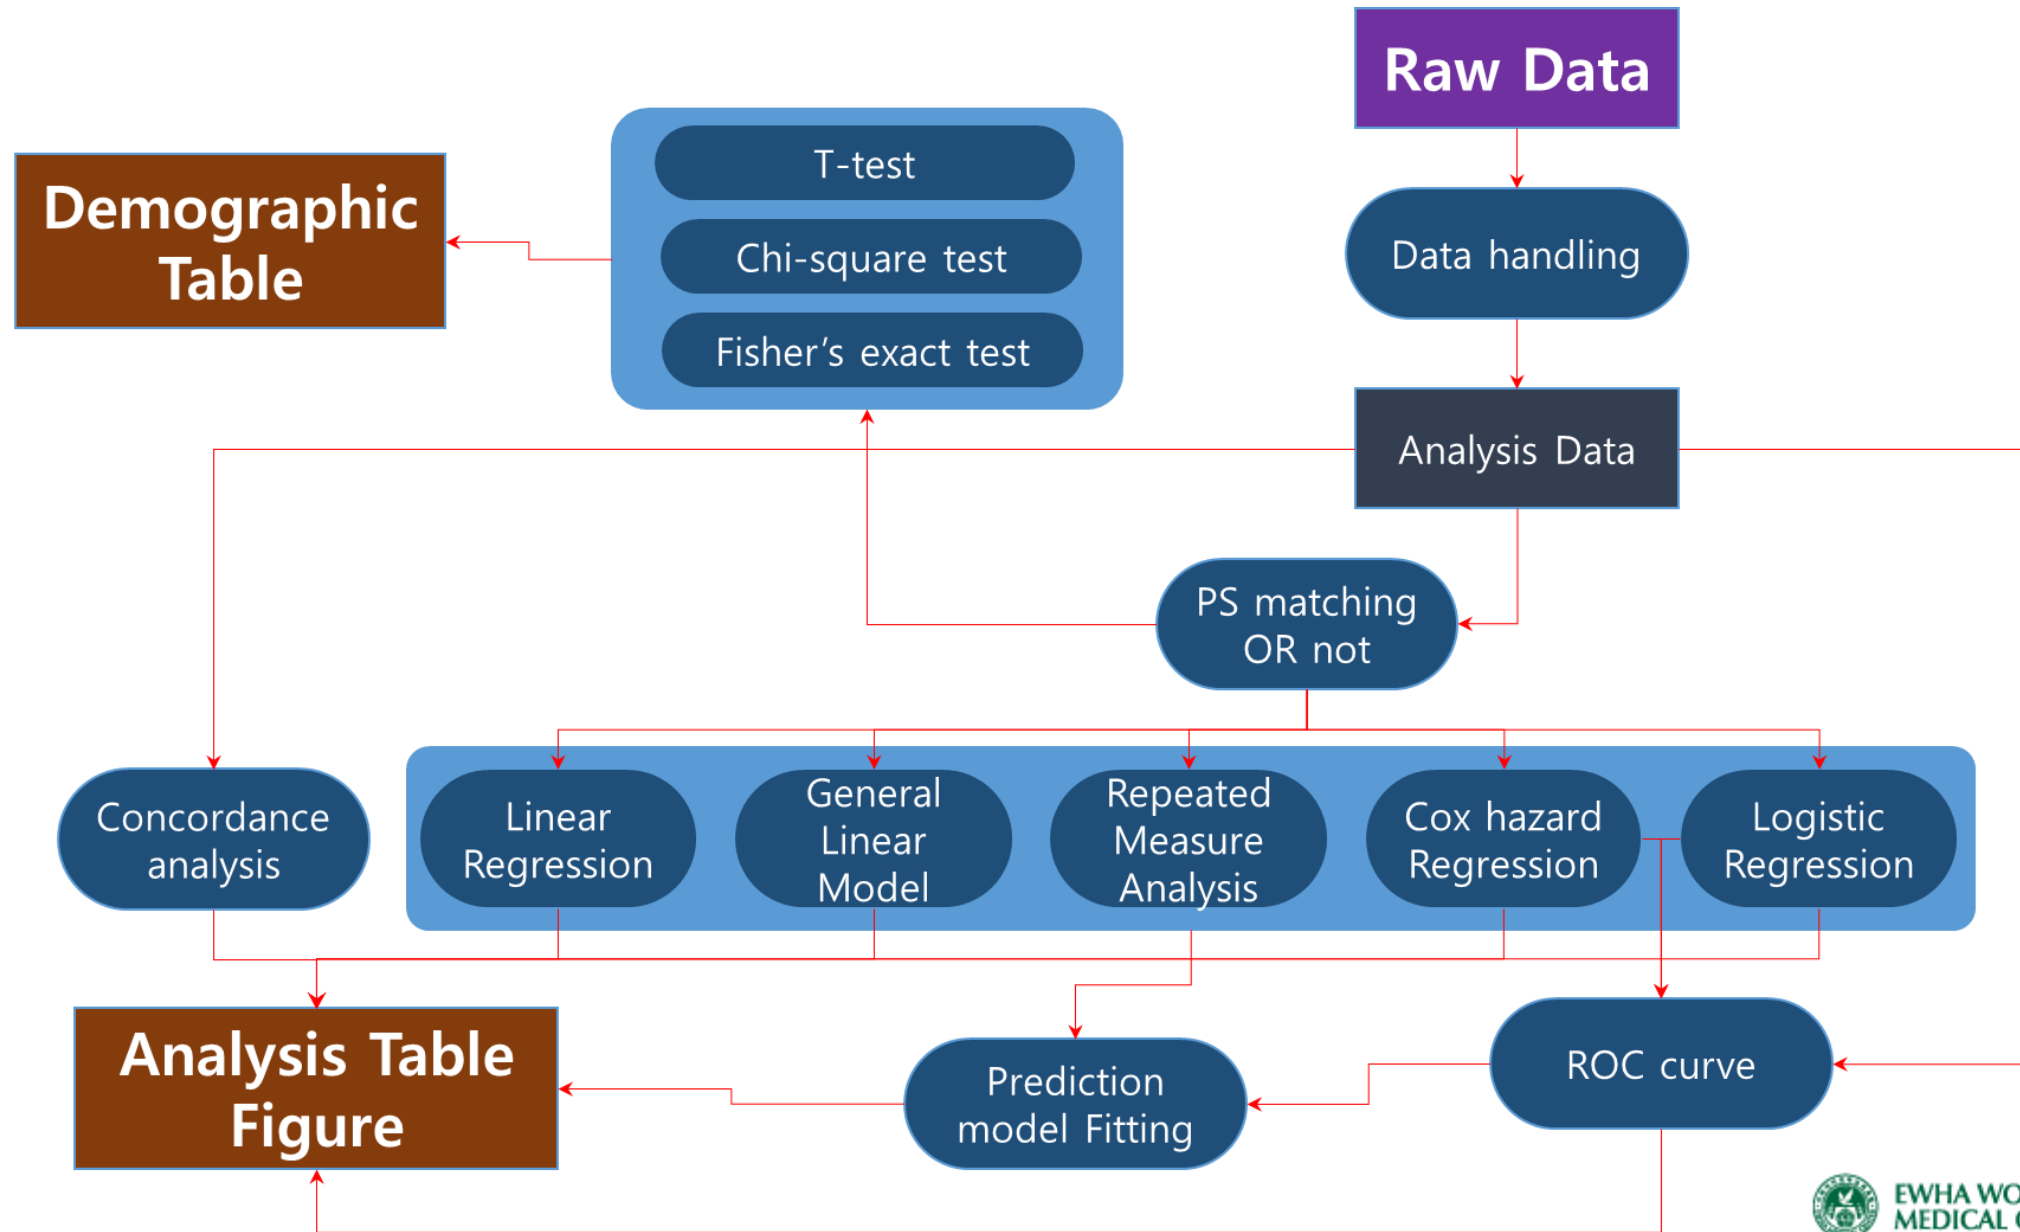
Raw Data

Data handling

Analysis Data

T-test

Chi-square test

Fisher's exact test

Demographic Table

PS matching OR not

Concordance analysis

Linear Regression

General Linear Model

Repeated Measure Analysis

Cox hazard Regression

Logistic Regression

Analysis Table Figure

Prediction model Fitting

ROC curve

EWHA WO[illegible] MEDICAL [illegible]